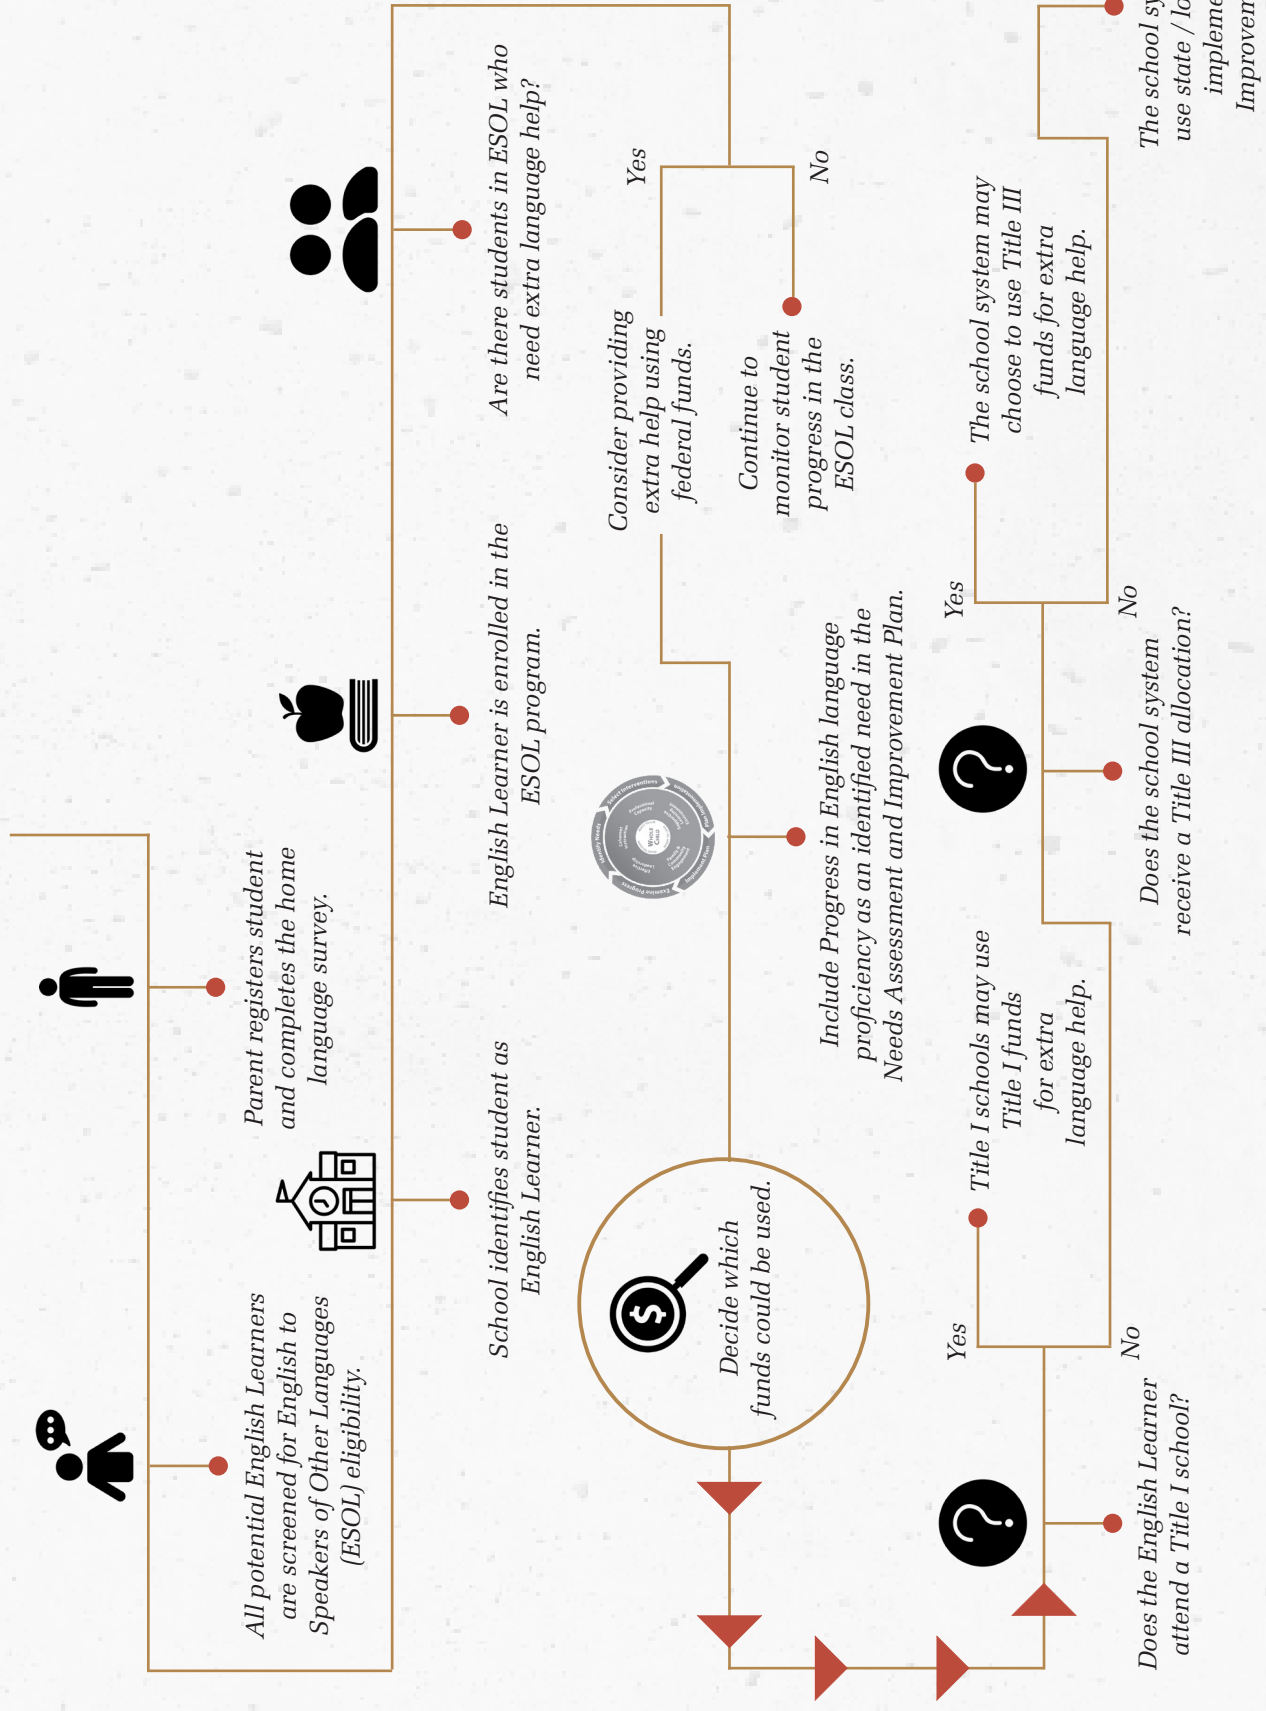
All potential English Learners are screened for English to Speakers of Other Languages (ESOL) eligibility.

Parent registers student and completes the home language survey.

School identifies student as English Learner.

English Learner is enrolled in the ESOL program.

Are there students in ESOL who need extra language help?

Yes

No

Consider providing extra help using federal funds.

Continue to monitor student progress in the ESOL class.

Include Progress in English language proficiency as an identified need in the Needs Assessment and Improvement Plan.

Decide which funds could be used.

Does the English Learner attend a Title I school?

Yes

No

Title I schools may use Title I funds for extra language help.

Does the school system receive a Title III allocation?

Yes

No

The school system may choose to use Title III funds for extra language help.

The school sy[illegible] use state / lo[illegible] impleme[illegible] Improven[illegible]